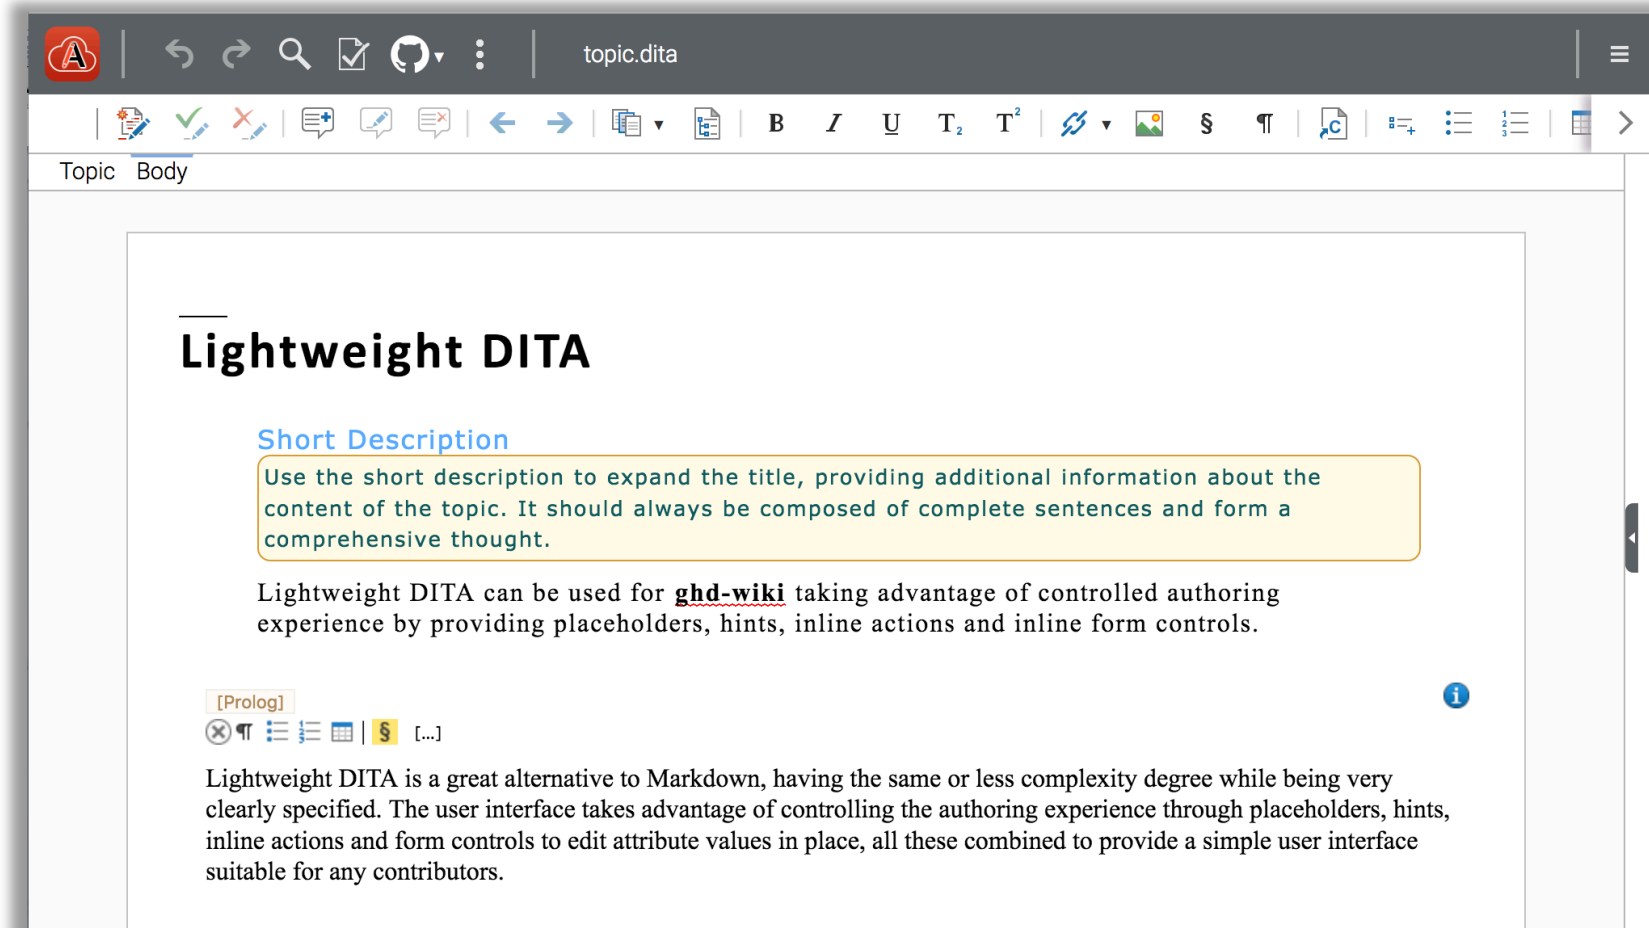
topic.dita

B I U $T_2$ $T^2$ § ¶

Topic Body

Lightweight DITA

Short Description

Use the short description to expand the title, providing additional information about the content of the topic. It should always be composed of complete sentences and form a comprehensive thought.

Lightweight DITA can be used for ghd-wiki taking advantage of controlled authoring experience by providing placeholders, hints, inline actions and inline form controls.

[Prolog]

¶ § [...]

Lightweight DITA is a great alternative to Markdown, having the same or less complexity degree while being very clearly specified. The user interface takes advantage of controlling the authoring experience through placeholders, hints, inline actions and form controls to edit attribute values in place, all these combined to provide a simple user interface suitable for any contributors.